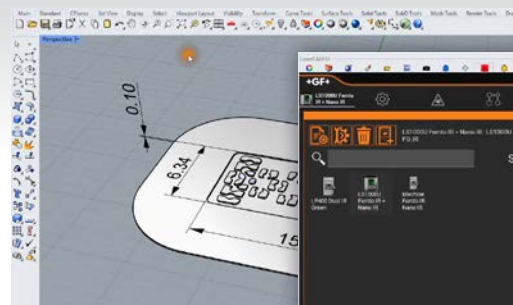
Main Standard CPlanes Set View Display Select Viewport Layout Visibility Transform Curve Tools Surface Tools Solid Tools SubD Tools Mesh Tools Render Tools

Perspective

0.10

6.34

15

+GF+

L510GGU Femto III + Nano III

L510GGU Femto III + Nano III ; L5100GU FG.III

S

L P400 Dual III Green

L510GGU Femto III + Nano III

Machine Femto III Nano III